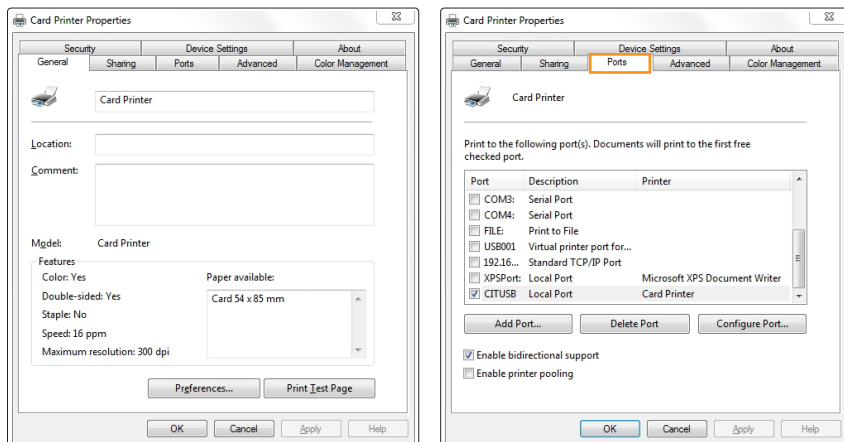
Card Printer Properties

Security | Device Settings | About
General | Sharing | Ports | Advanced | Color Management

Card Printer

Location:

Comment:

Model: Card Printer

Features
Color: Yes
Double-sided: Yes
Staple: No
Speed: 16 ppm
Maximum resolution: 300 dpi

Paper available:
Card 54 x 85 mm

Preferences... | Print Test Page

OK | Cancel | Apply | Help

Card Printer Properties

Security | Device Settings | About
General | Sharing | Ports | Advanced | Color Management

Card Printer

Print to the following port(s). Documents will print to the first free checked port.

| Port | Description | Printer |
|---|---|---|
| COM3: | Serial Port | |
| COM4: | Serial Port | |
| FILE: | Print to File | |
| USB001 | Virtual printer port for... | |
| 192.16... | Standard TCP/IP Port | |
| XPSPort: | Local Port | Microsoft XPS Document Writer |
| CITUSB | Local Port | Card Printer |

Add Port... | Delete Port | Configure Port...

Enable bidirectional support
Enable printer pooling

OK | Cancel | Apply | Help